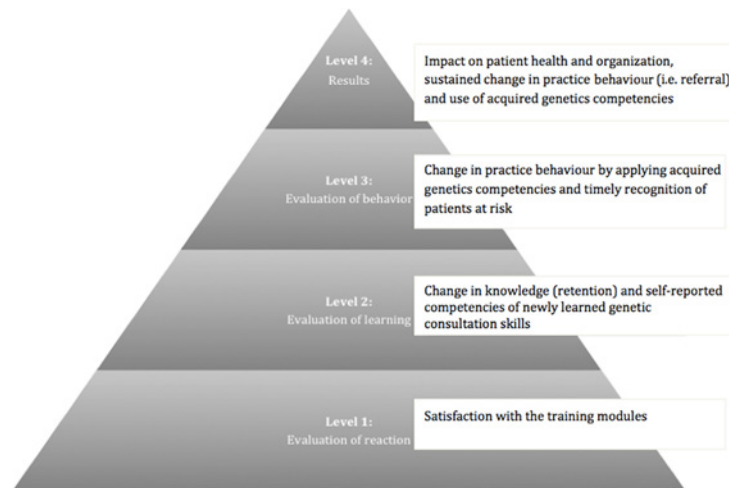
Level 4:
Results

Impact on patient health and organization, sustained change in practice behaviour (i.e. referral) and use of acquired genetics competencies

Level 3:
Evaluation of behavior

Change in practice behaviour by applying acquired genetics competencies and timely recognition of patients at risk

Level 2:
Evaluation of learning

Change in knowledge (retention) and self-reported competencies of newly learned genetic consultation skills

Level 1:
Evaluation of reaction

Satisfaction with the training modules